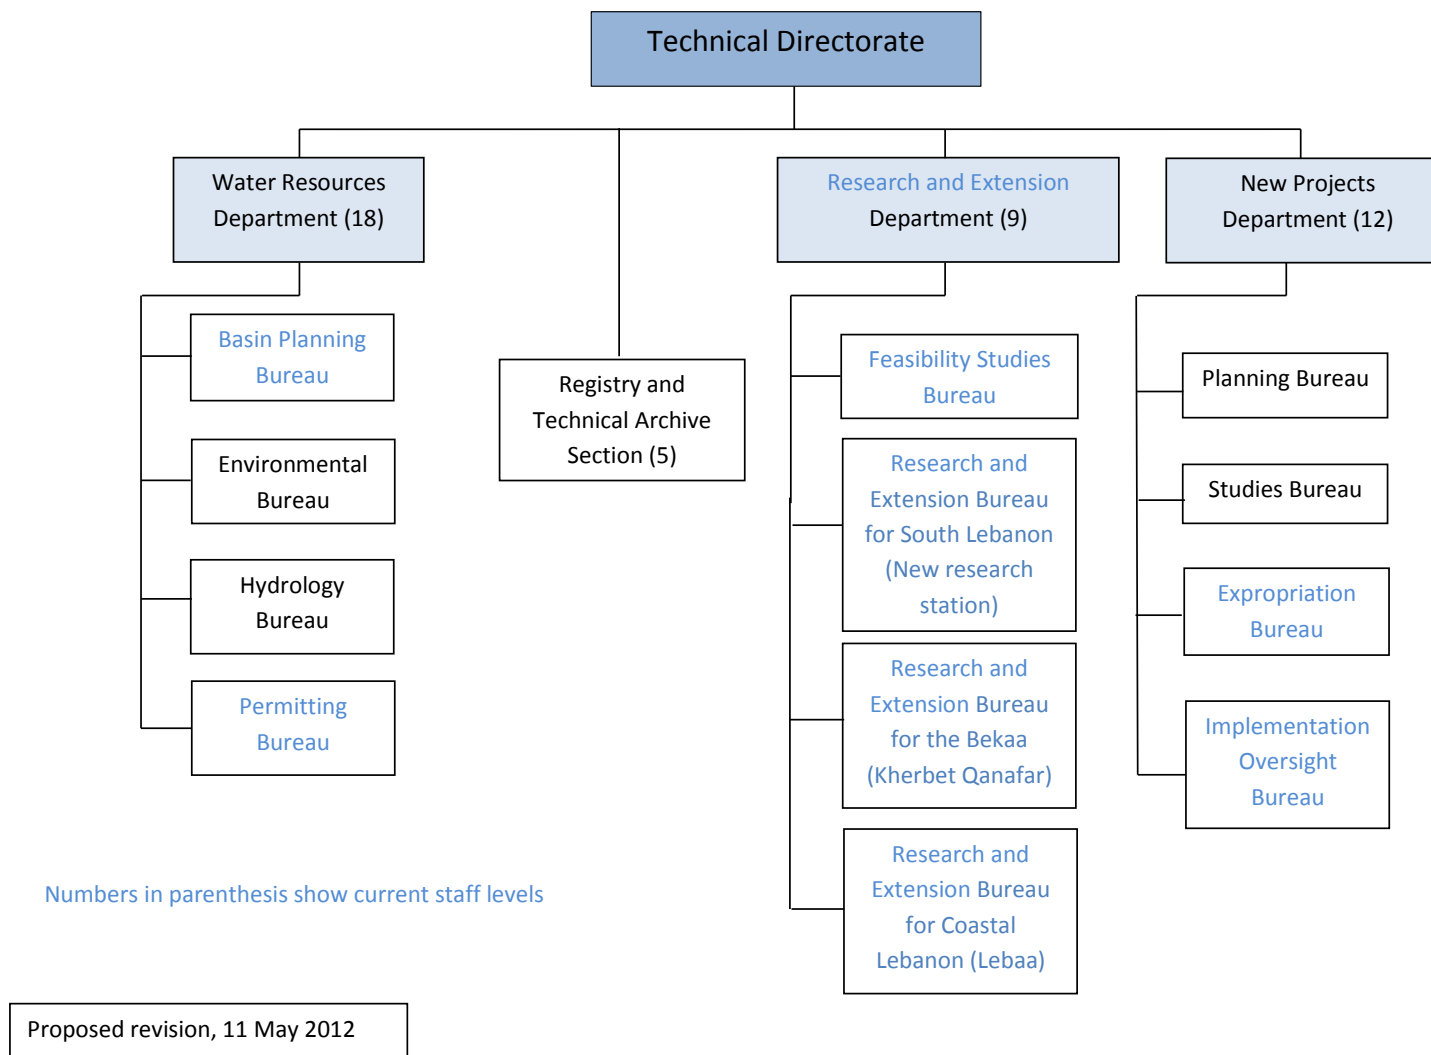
Technical Directorate

Water Resources Department (18)

Basin Planning Bureau

Environmental Bureau

Hydrology Bureau

Permitting Bureau

Registry and Technical Archive Section (5)

Research and Extension Department (9)

Feasibility Studies Bureau

Research and Extension Bureau for South Lebanon (New research station)

Research and Extension Bureau for the Bekaa (Kherbet Qanafar)

Research and Extension Bureau for Coastal Lebanon (Lebaa)

New Projects Department (12)

Planning Bureau

Studies Bureau

Expropriation Bureau

Implementation Oversight Bureau

Numbers in parenthesis show current staff levels

Proposed revision, 11 May 2012